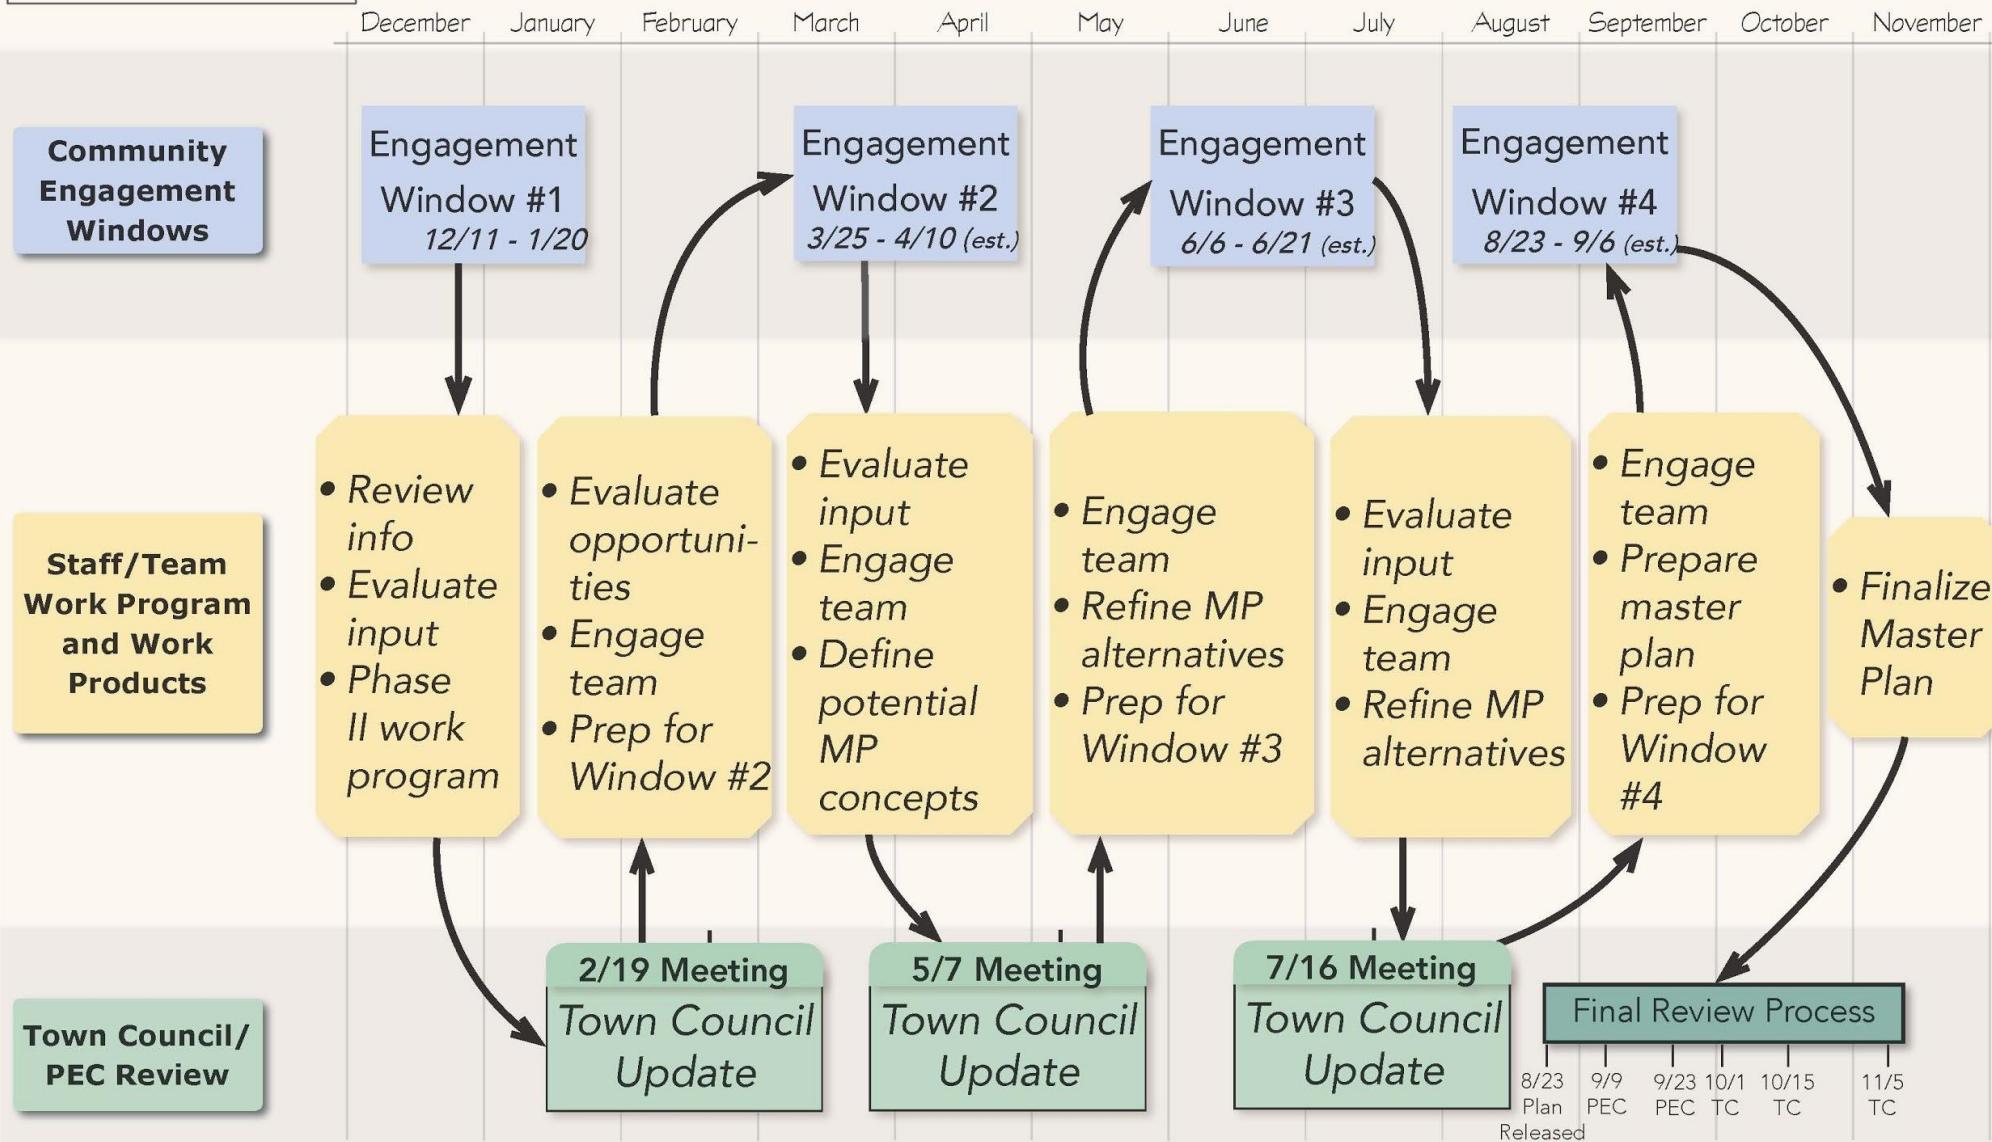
December January February March April May June July August September October November

Community Engagement Windows

Engagement Window #1 12/11 - 1/20

Engagement Window #2 3/25 - 4/10 (est.)

Engagement Window #3 6/6 - 6/21 (est.)

Engagement Window #4 8/23 - 9/6 (est.)

Staff/Team Work Program and Work Products

• Review info
• Evaluate input
• Phase II work program

• Evaluate opportunities
• Engage team
• Prep for Window #2

• Evaluate input
• Engage team
• Define potential MP concepts

• Engage team
• Refine MP alternatives
• Prep for Window #3

• Evaluate input
• Engage team
• Refine MP alternatives

• Engage team
• Prepare master plan
• Prep for Window #4

• Finalize Master Plan

Town Council/ PEC Review

2/19 Meeting
Town Council Update

5/7 Meeting
Town Council Update

7/16 Meeting
Town Council Update

Final Review Process

8/23 Plan Released
9/9 PEC
9/23 PEC
10/1 TC
10/15 TC
11/5 TC